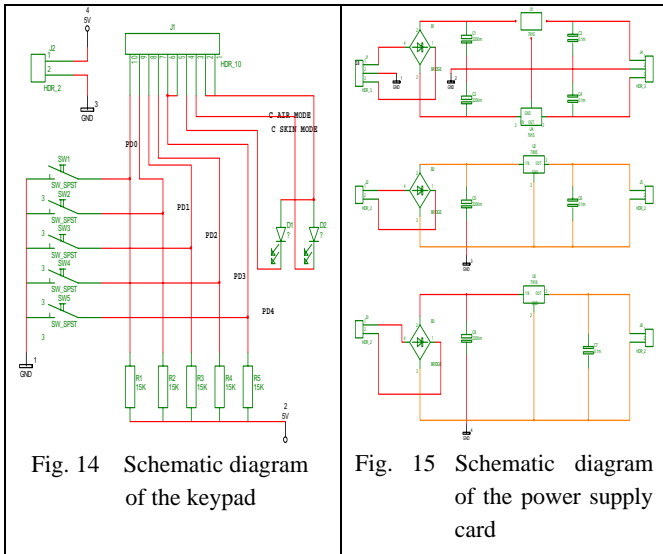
4
5V
J2
1
2
HDR_2
3
GND
J1
10 9 8 7 6 5 4 3 2 1
HDR_10
C AIR MODE
C SKIN MODE
PD0
PD1
PD2
PD3
PD4
SW1
SW_SPST
3
SW2
SW_SPST
3
SW3
SW_SPST
3
SW4
SW_SPST
3
SW5
SW_SPST
3
1
GND
D1
D2
R1 15K
R2 15K
R3 15K
R4 15K
R5 15K
2
5V

Fig. 14 Schematic diagram of the keypad

Fig. 15 Schematic diagram of the power supply card